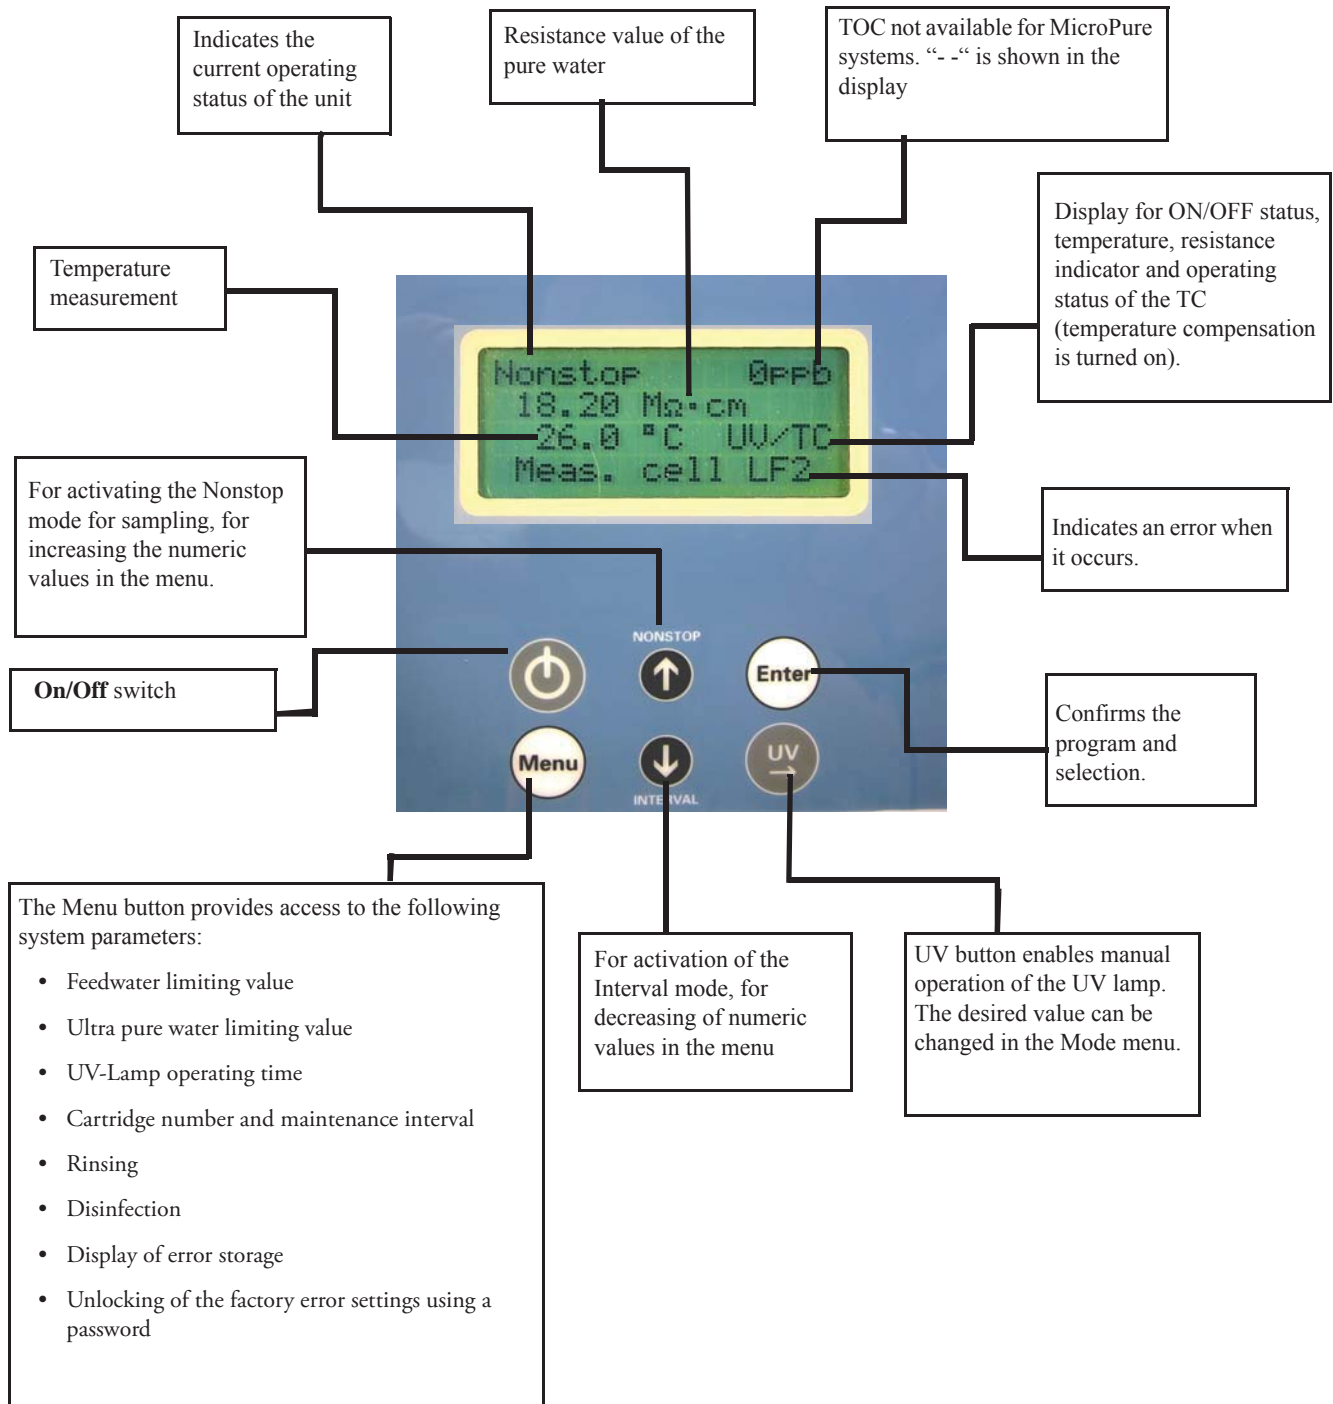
Indicates the current operating status of the unit

Resistance value of the pure water

TOC not available for MicroPure systems. "- -" is shown in the display

Temperature measurement

Display for ON/OFF status, temperature, resistance indicator and operating status of the TC (temperature compensation is turned on).

Nonstop 0ppb
18.20 MΩ·cm
26.0 °C UV/TC
Meas. cell LF2

For activating the Nonstop mode for sampling, for increasing the numeric values in the menu.

Indicates an error when it occurs.

NONSTOP

**On/Off** switch

Enter

Confirms the program and selection.

Menu

INTERVAL

UV

The Menu button provides access to the following system parameters:

- Feedwater limiting value
- Ultra pure water limiting value
- UV-Lamp operating time
- Cartridge number and maintenance interval
- Rinsing
- Disinfection
- Display of error storage
- Unlocking of the factory error settings using a password

For activation of the Interval mode, for decreasing of numeric values in the menu

UV button enables manual operation of the UV lamp. The desired value can be changed in the Mode menu.